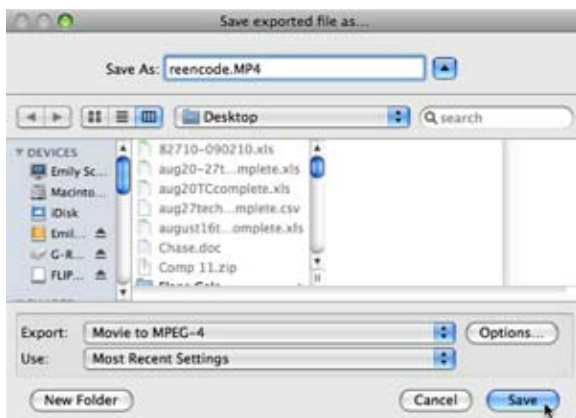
Save exported file as...

Save As: reencode.MP4

Desktop

search

DEVICES
Emily Sc...
Macinto...
iDisk
Emil...
G-R...
FLIP...

82710-090210.xls
aug20-27t...mplete.xls
aug20TCcomplete.xls
aug27tech...mplete.csv
august16t...omplete.xls
Chase.doc
Comp 11.zip

Export: Movie to MPEG-4
Options...
Use: Most Recent Settings

New Folder
Cancel
Save